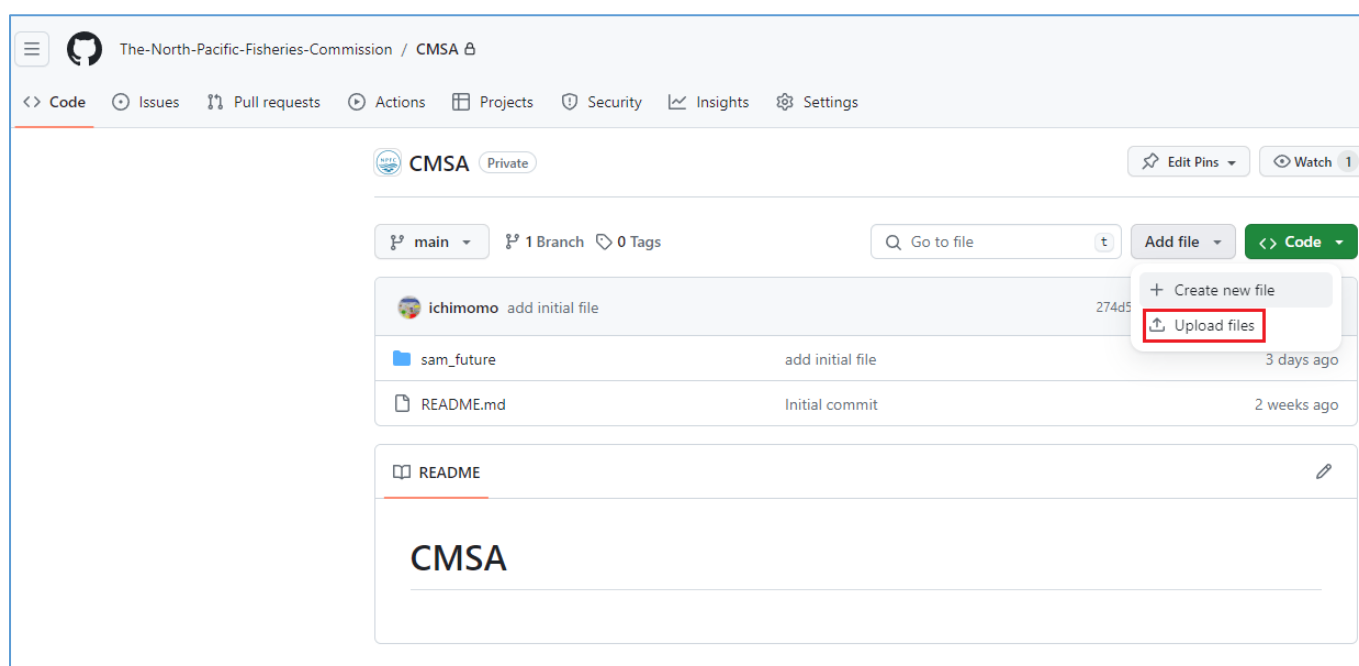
The-North-Pacific-Fisheries-Commission / CMSA

<> Code Issues Pull requests Actions Projects Security Insights Settings

NPFC CMSA Private

Edit Pins Watch 1

main 1 Branch 0 Tags

Go to file t

Add file <> Code

+ Create new file
Upload files

ichimomo add initial file 274d5

sam_future add initial file 3 days ago

README.md Initial commit 2 weeks ago

README

CMSA